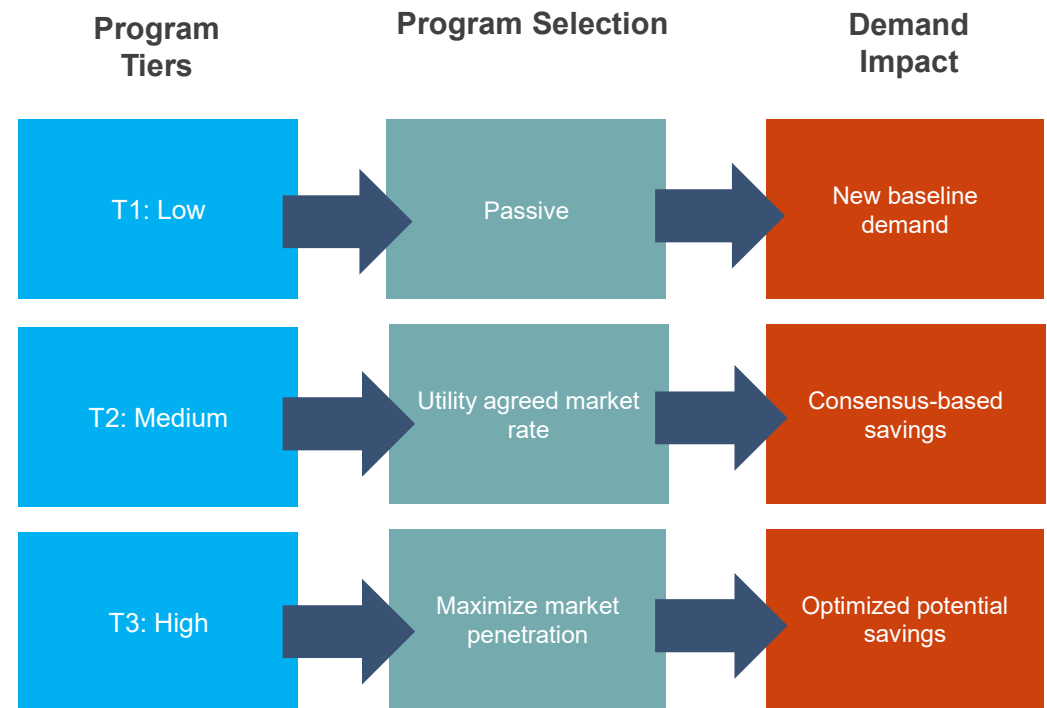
Program Tiers

Program Selection

Demand Impact

T1: Low

Passive

New baseline demand

T2: Medium

Utility agreed market rate

Consensus-based savings

T3: High

Maximize market penetration

Optimized potential savings